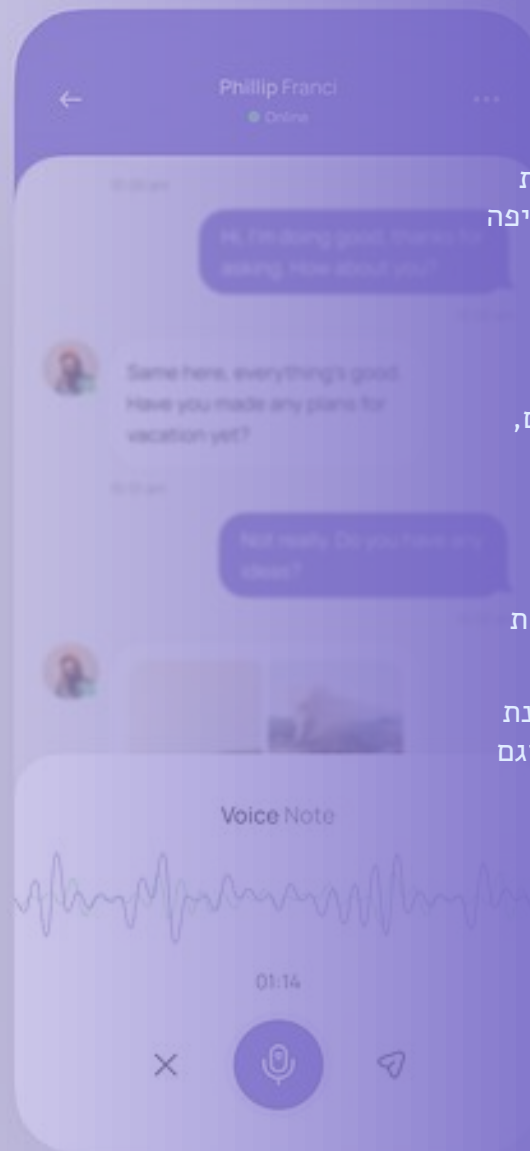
Phillip Franci
Online

10:00 am

Hi, I'm doing good, thanks for asking. How about you?

Same here, everything's good. Have you made any plans for vacation yet?

10:10 am

Not really. Do you have any ideas?

Voice Note

01:14

ת
יפה
ם,
ת
נת
גם